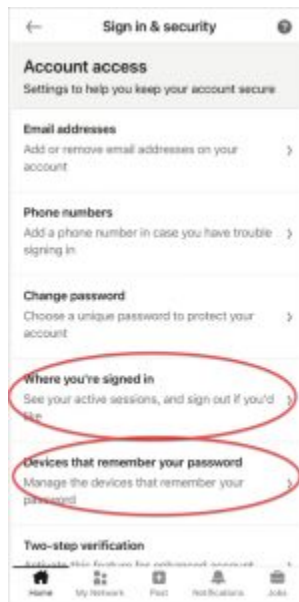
Sign in & security

Account access
Settings to help you keep your account secure

Email addresses
Add or remove email addresses on your account

Phone numbers
Add a phone number in case you have trouble signing in

Change password
Choose a unique password to protect your account

Where you're signed in
See your active sessions, and sign out if you'd like

Devices that remember your password
Manage the devices that remember your password

Two-step verification
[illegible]

Home My Network Post Notifications Jobs